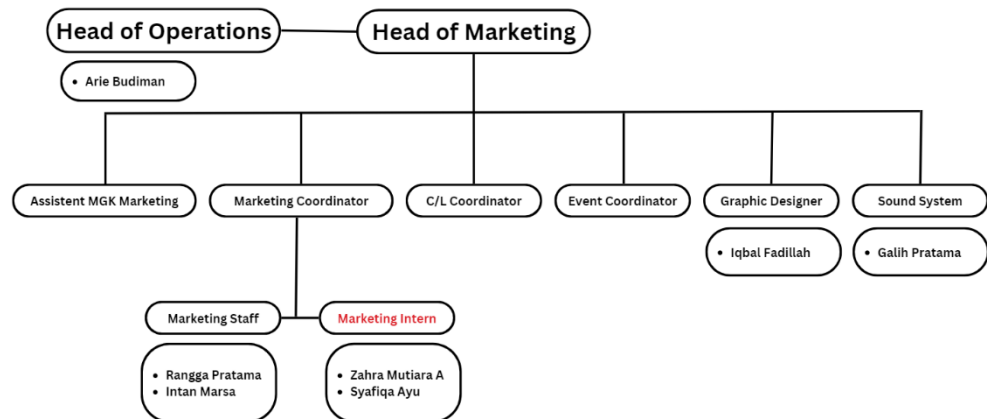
Head of Operations

Head of Marketing

- Arie Budiman

Assistent MGK Marketing

Marketing Coordinator

C/L Coordinator

Event Coordinator

Graphic Designer

Sound System

- Iqbal Fadillah

- Galih Pratama

Marketing Staff

Marketing Intern

- Rangga Pratama
- Intan Marsa

- Zahra Mutiara A
- Syafiqa Ayu